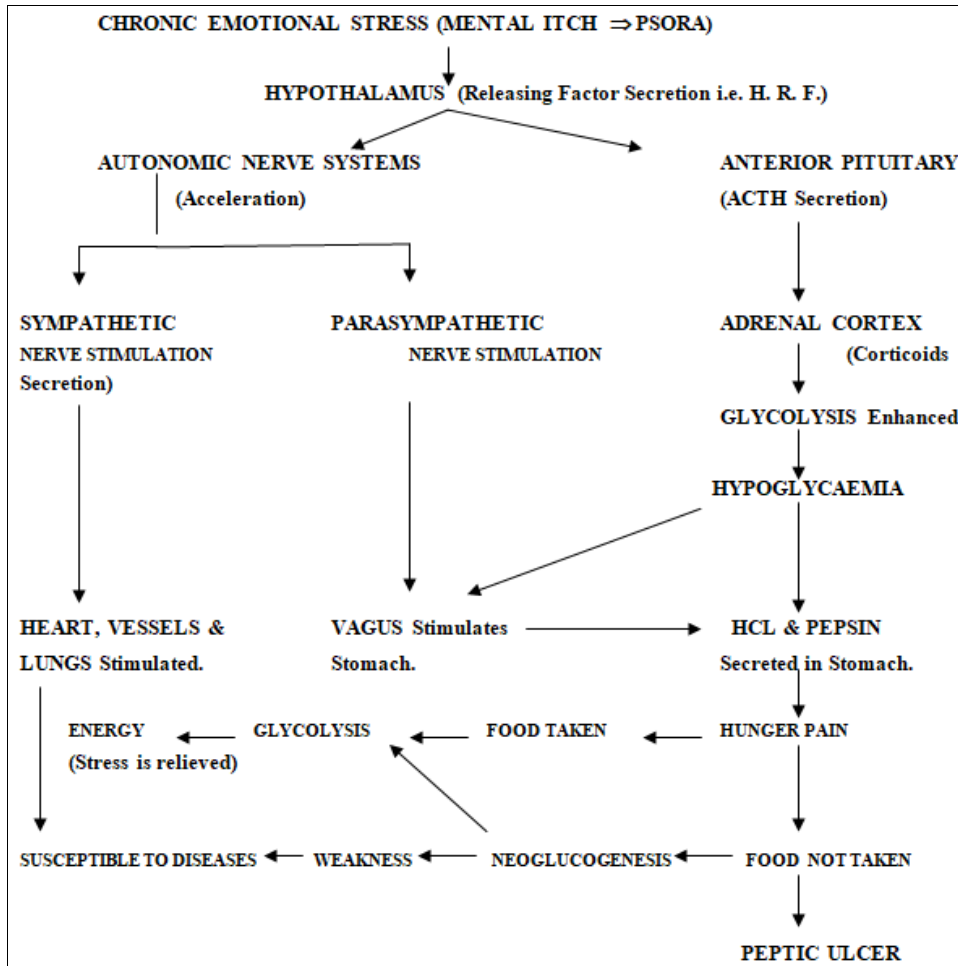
CHRONIC EMOTIONAL STRESS (MENTAL ITCH $\Rightarrow$ PSORA)

HYPOTHALAMUS (Releasing Factor Secretion i.e. H. R. F.)

AUTONOMIC NERVE SYSTEMS (Acceleration)

ANTERIOR PITUITARY (ACTH Secretion)

SYMPATHETIC NERVE STIMULATION Secretion)

PARASYMPATHETIC NERVE STIMULATION

ADRENAL CORTEX (Corticoids

GLYCOLYSIS Enhanced

HYPOGLYCAEMIA

HEART, VESSELS & LUNGS Stimulated.

VAGUS Stimulates Stomach.

HCL & PEPSIN Secreted in Stomach.

ENERGY (Stress is relieved)

GLYCOLYSIS

FOOD TAKEN

HUNGER PAIN

SUSCEPTIBLE TO DISEASES

WEAKNESS

NEOGLUCOGENESIS

FOOD NOT TAKEN

PEPTIC ULCER